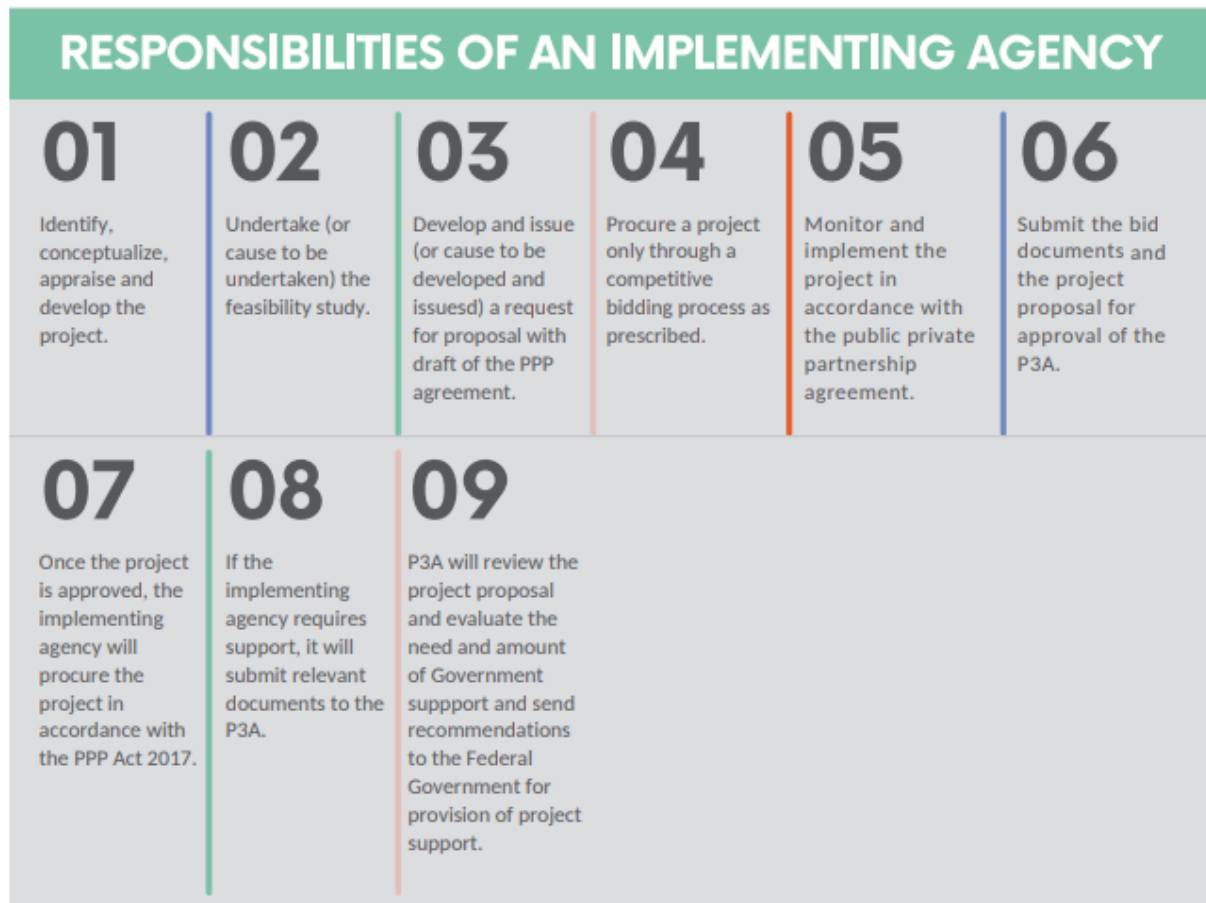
RESPONSIBILITIES OF AN IMPLEMENTING AGENCY

01

Identify, conceptualize, appraise and develop the project.

02

Undertake (or cause to be undertaken) the feasibility study.

03

Develop and issue (or cause to be developed and issuesd) a request for proposal with draft of the PPP agreement.

04

Procure a project only through a competitive bidding process as prescribed.

05

Monitor and implement the project in accordance with the public private partnership agreement.

06

Submit the bid documents and the project proposal for approval of the P3A.

07

Once the project is approved, the implementing agency will procure the project in accordance with the PPP Act 2017.

08

If the implementing agency requires support, it will submit relevant documents to the P3A.

09

P3A will review the project proposal and evaluate the need and amount of Government suppport and send recommendations to the Federal Government for provision of project support.